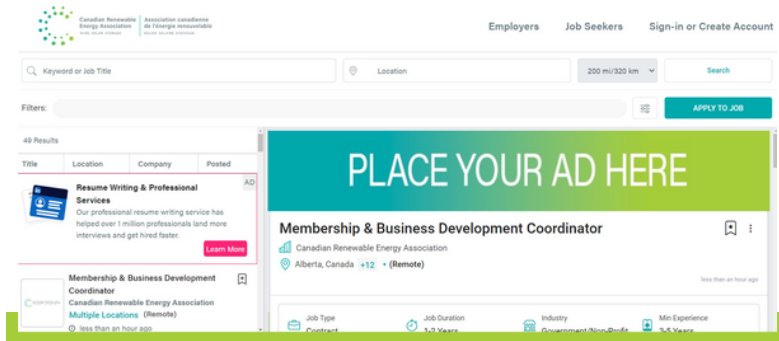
Canadian Renewable Energy Association | Association canadienne de l'énergie renouvelable
WIND. SOLAR. STORAGE. | ÉOLIEN. SOLAIRE. STOCKAGE.

Employers Job Seekers Sign-in or Create Account

Keyword or Job Title
Location
200 mi/320 km
Search

Filters:
APPLY TO JOB

49 Results

| Title | Location | Company | Posted |
|---|---|---|---|

AD
Resume Writing & Professional Services
Our professional resume writing service has helped over 1 million professionals land more interviews and get hired faster.
Learn More

Membership & Business Development Coordinator
Canadian Renewable Energy Association
Multiple Locations (Remote)
less than an hour ago

PLACE YOUR AD HERE

Membership & Business Development Coordinator
Canadian Renewable Energy Association
Alberta, Canada +12 • (Remote)
less than an hour ago

Job Type
Contract
Job Duration
1-2 Years
Industry
Government/Non-Profit
Min Experience
3-5 Years